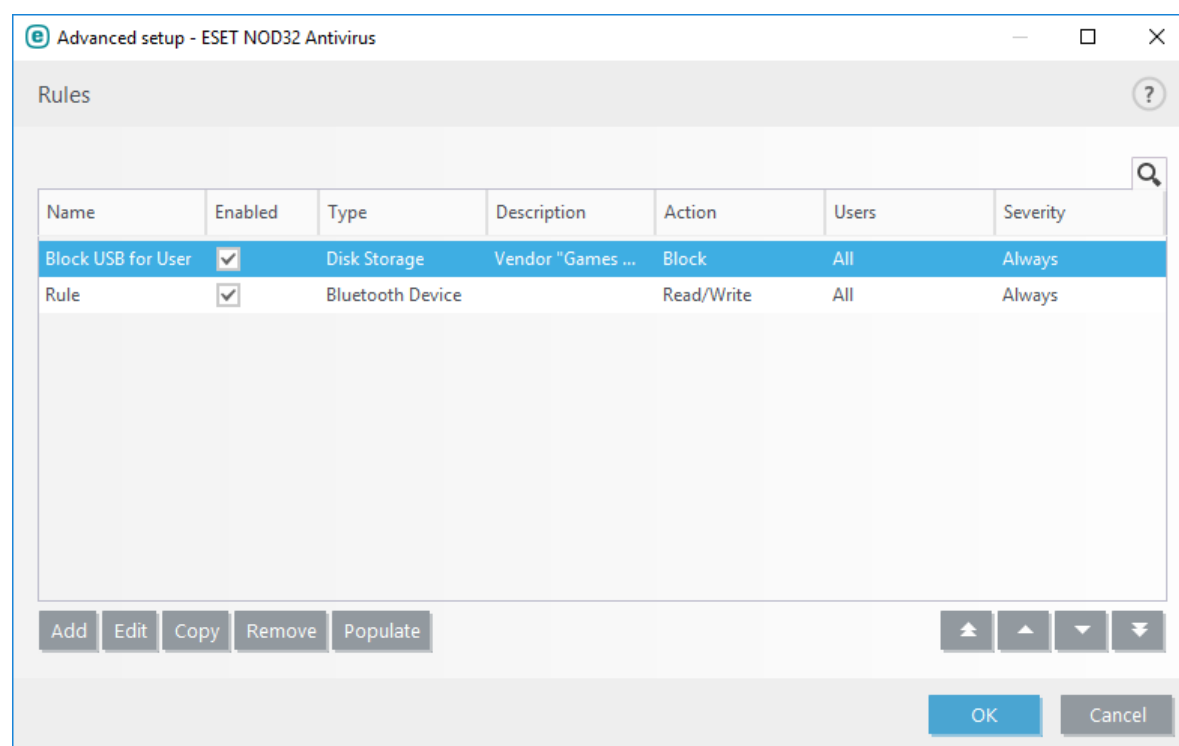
Advanced setup - ESET NOD32 Antivirus

Rules

| Name | Enabled | Type | Description | Action | Users | Severity |
|---|---|---|---|---|---|---|
| Block USB for User | ✓ | Disk Storage | Vendor "Games ... | Block | All | Always |
| Rule | ✓ | Bluetooth Device | | Read/Write | All | Always |

Add Edit Copy Remove Populate

OK Cancel